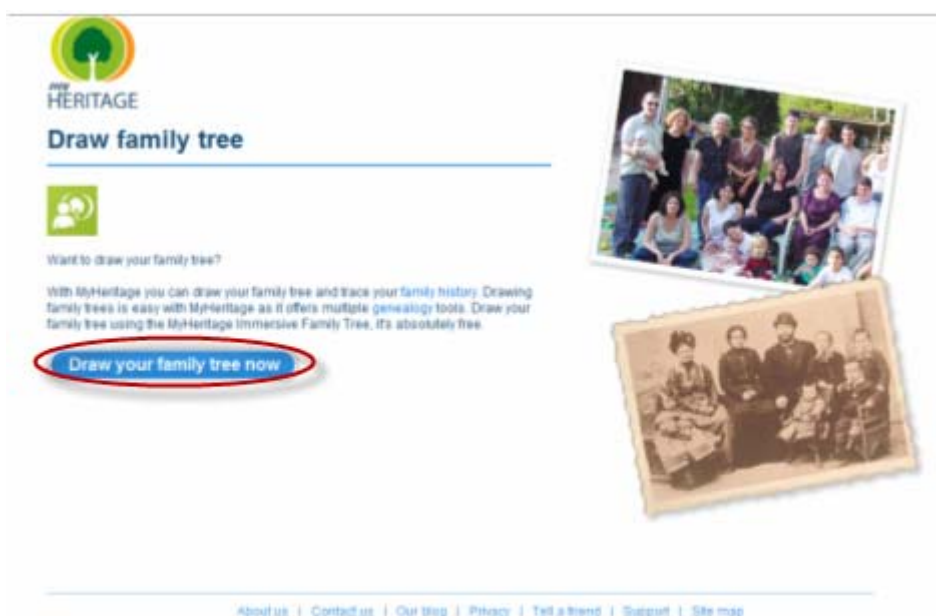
my HERITAGE

Draw family tree

Want to draw your family tree?

With MyHeritage you can draw your family tree and trace your family history. Drawing family trees is easy with MyHeritage as it offers multiple genealogy tools. Draw your family tree using the MyHeritage Immersive Family Tree, it's absolutely free.

Draw your family tree now

About us | Contact us | Our blog | Privacy | Tell a friend | Support | Site map